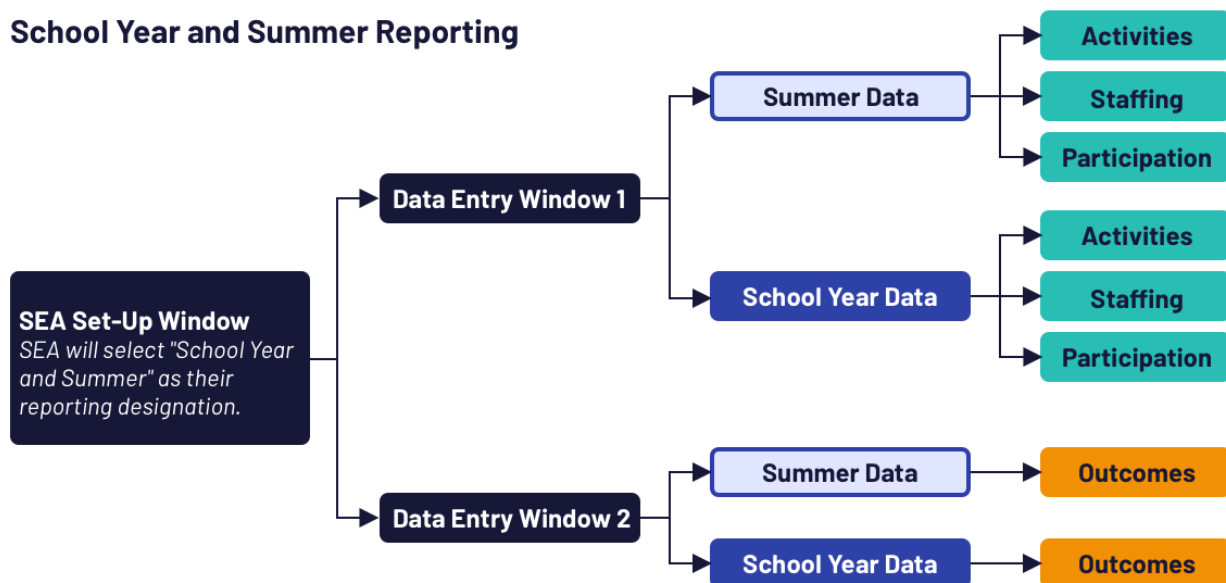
School Year and Summer Reporting

SEA Set-Up Window
SEA will select "School Year and Summer" as their reporting designation.

Data Entry Window 1

Summer Data

Activities

Staffing

Participation

School Year Data

Activities

Staffing

Participation

Data Entry Window 2

Summer Data

Outcomes

School Year Data

Outcomes